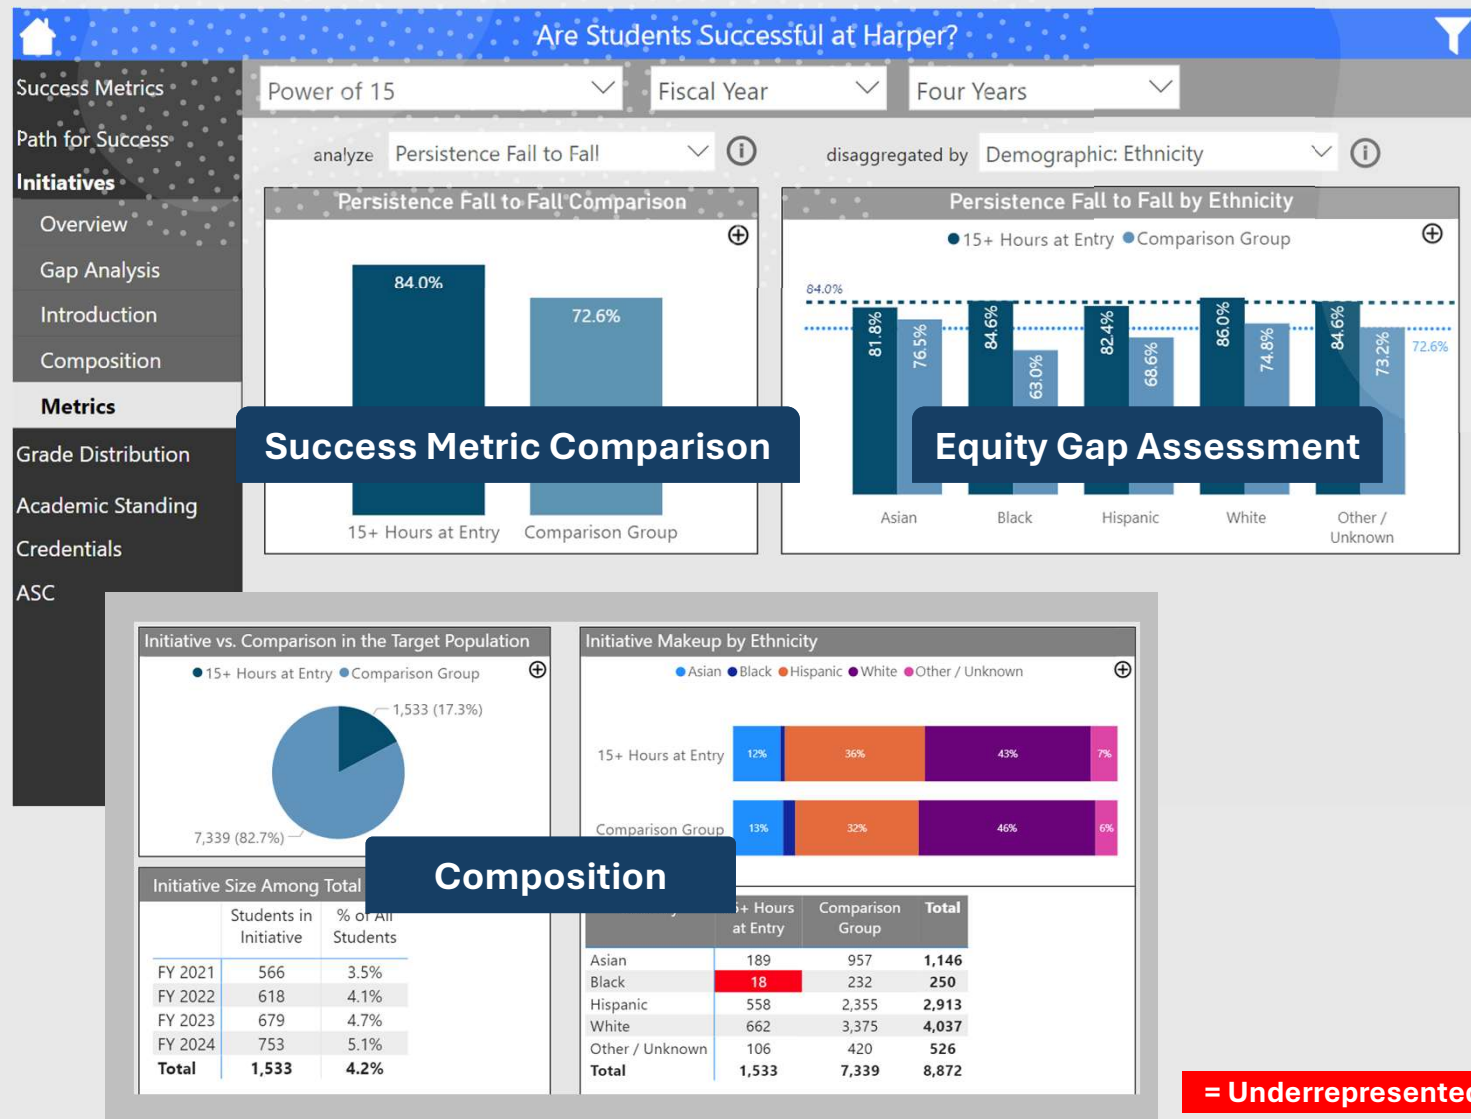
Are Students Successful at Harper?

Success Metrics
Path for Success
Initiatives
Overview
Gap Analysis
Introduction
Composition
Metrics
Grade Distribution
Academic Standing
Credentials
ASC

Power of 15
Fiscal Year
Four Years

analyze Persistence Fall to Fall
disaggregated by Demographic: Ethnicity

Persistence Fall to Fall Comparison
84.0%
72.6%
15+ Hours at Entry
Comparison Group

Persistence Fall to Fall by Ethnicity
15+ Hours at Entry Comparison Group
84.0%
81.8%
76.5%
84.6%
63.0%
82.4%
68.6%
86.0%
74.8%
84.6%
73.2%
72.6%
Asian
Black
Hispanic
White
Other / Unknown

Success Metric Comparison

Equity Gap Assessment

Initiative vs. Comparison in the Target Population
15+ Hours at Entry Comparison Group
1,533 (17.3%)
7,339 (82.7%)

Initiative Makeup by Ethnicity
Asian Black Hispanic White Other / Unknown
15+ Hours at Entry 12% 36% 43% 7%
Comparison Group 13% 32% 46% 6%

Composition

Initiative Size Among Total

| | Students in Initiative | % of All Students |
|---|---|---|
| FY 2021 | 566 | 3.5% |
| FY 2022 | 618 | 4.1% |
| FY 2023 | 679 | 4.7% |
| FY 2024 | 753 | 5.1% |
| Total | 1,533 | 4.2% |

| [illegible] | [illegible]+ Hours at Entry | Comparison Group | Total |
|---|---|---|---|
| Asian | 189 | 957 | 1,146 |
| Black | 18 | 232 | 250 |
| Hispanic | 558 | 2,355 | 2,913 |
| White | 662 | 3,375 | 4,037 |
| Other / Unknown | 106 | 420 | 526 |
| Total | 1,533 | 7,339 | 8,872 |

= Underrepresente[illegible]